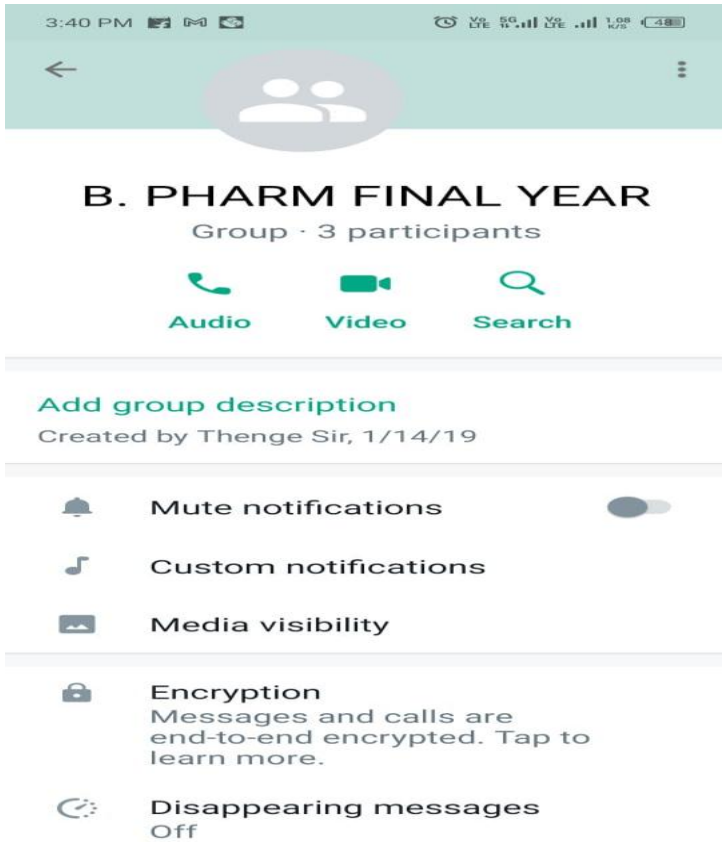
3:40 PM

Vo LTE 5G Vo LTE 1.08 K/S 48

B. PHARM FINAL YEAR

Group · 3 participants

Audio Video Search

Add group description

Created by Thenge Sir, 1/14/19

Mute notifications

Custom notifications

Media visibility

Encryption
Messages and calls are end-to-end encrypted. Tap to learn more.

Disappearing messages
Off